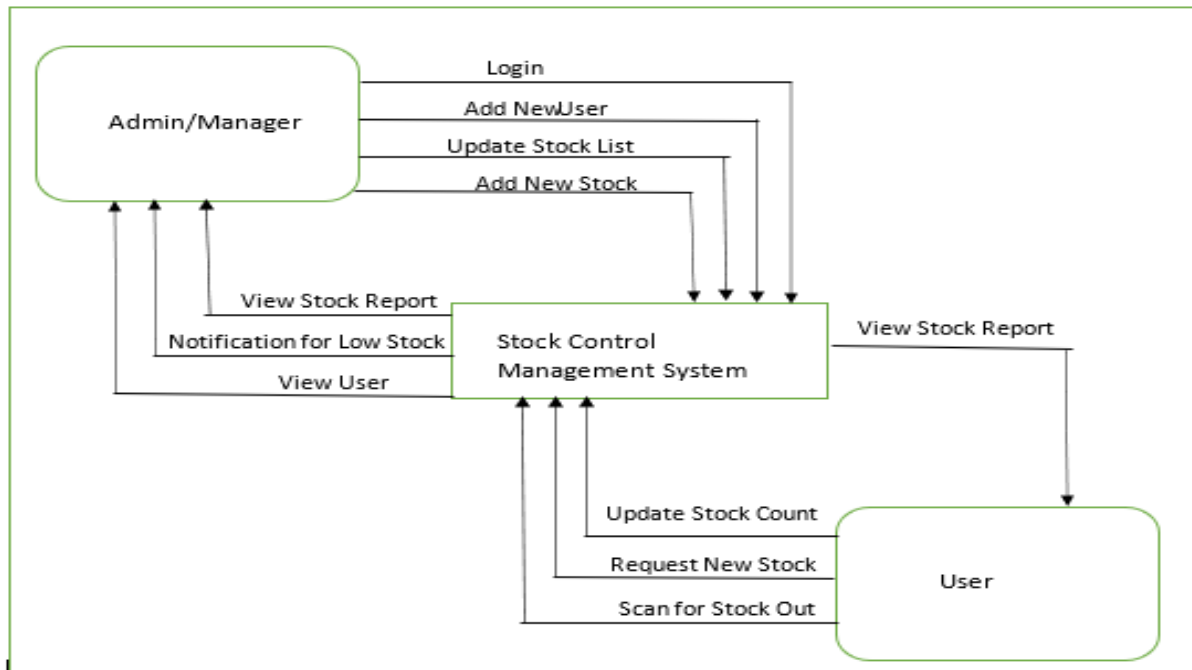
Admin/Manager

Login

Add NewUser

Update Stock List

Add New Stock

View Stock Report

Notification for Low Stock

View User

Stock Control Management System

View Stock Report

Update Stock Count

Request New Stock

Scan for Stock Out

User